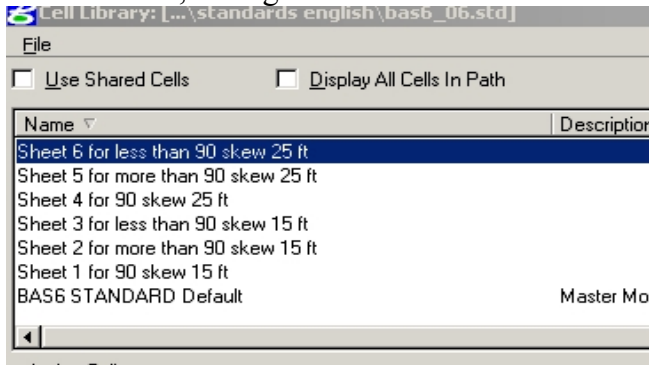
Cell Library: [...\standards english\bas6_06.std]

File

Use Shared Cells

Display All Cells In Path

| Name ▽ | Descriptio |
|---|---|
| Sheet 6 for less than 90 skew 25 ft | |
| Sheet 5 for more than 90 skew 25 ft | |
| Sheet 4 for 90 skew 25 ft | |
| Sheet 3 for less than 90 skew 15 ft | |
| Sheet 2 for more than 90 skew 15 ft | |
| Sheet 1 for 90 skew 15 ft | |
| BAS6 STANDARD Default | Master Mo |